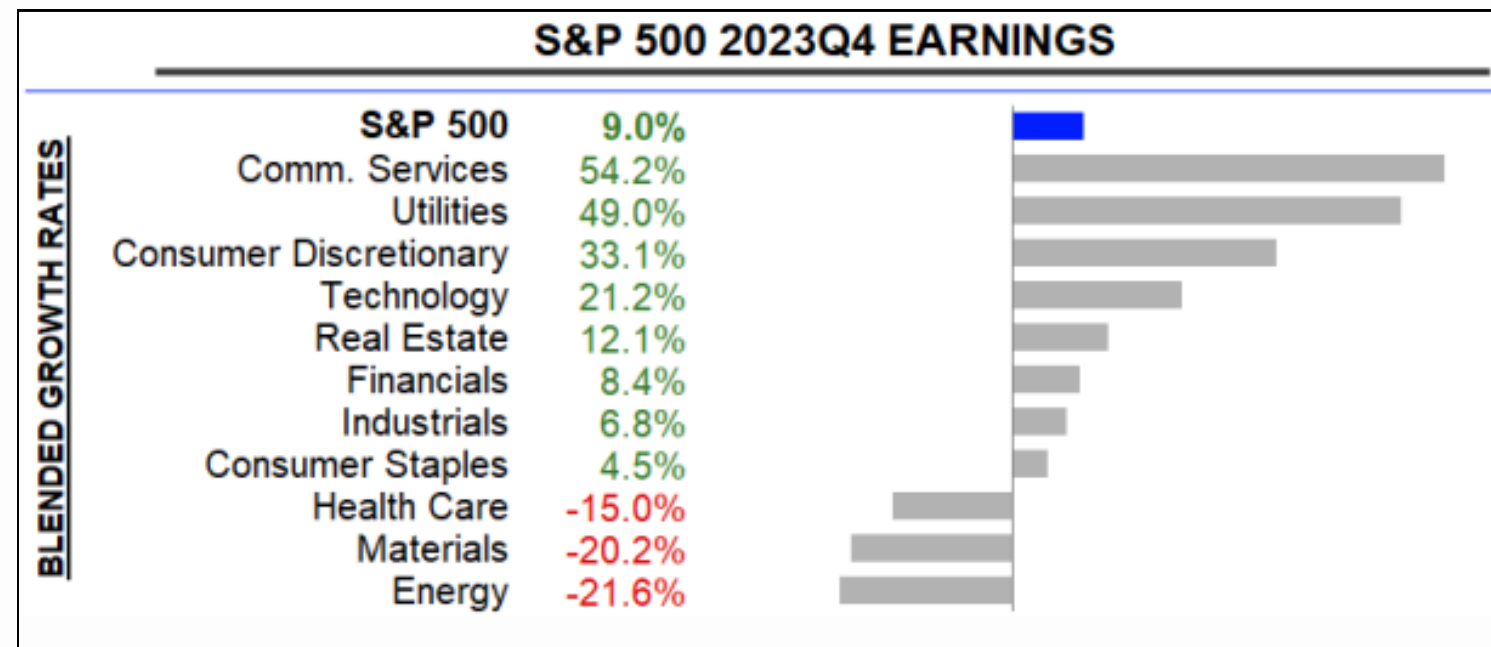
S&P 500 2023Q4 EARNINGS

BLENDED GROWTH RATES

| | |
|---|---|
| S&P 500 | 9.0% |
| Comm. Services | 54.2% |
| Utilities | 49.0% |
| Consumer Discretionary | 33.1% |
| Technology | 21.2% |
| Real Estate | 12.1% |
| Financials | 8.4% |
| Industrials | 6.8% |
| Consumer Staples | 4.5% |
| Health Care | -15.0% |
| Materials | -20.2% |
| Energy | -21.6% |